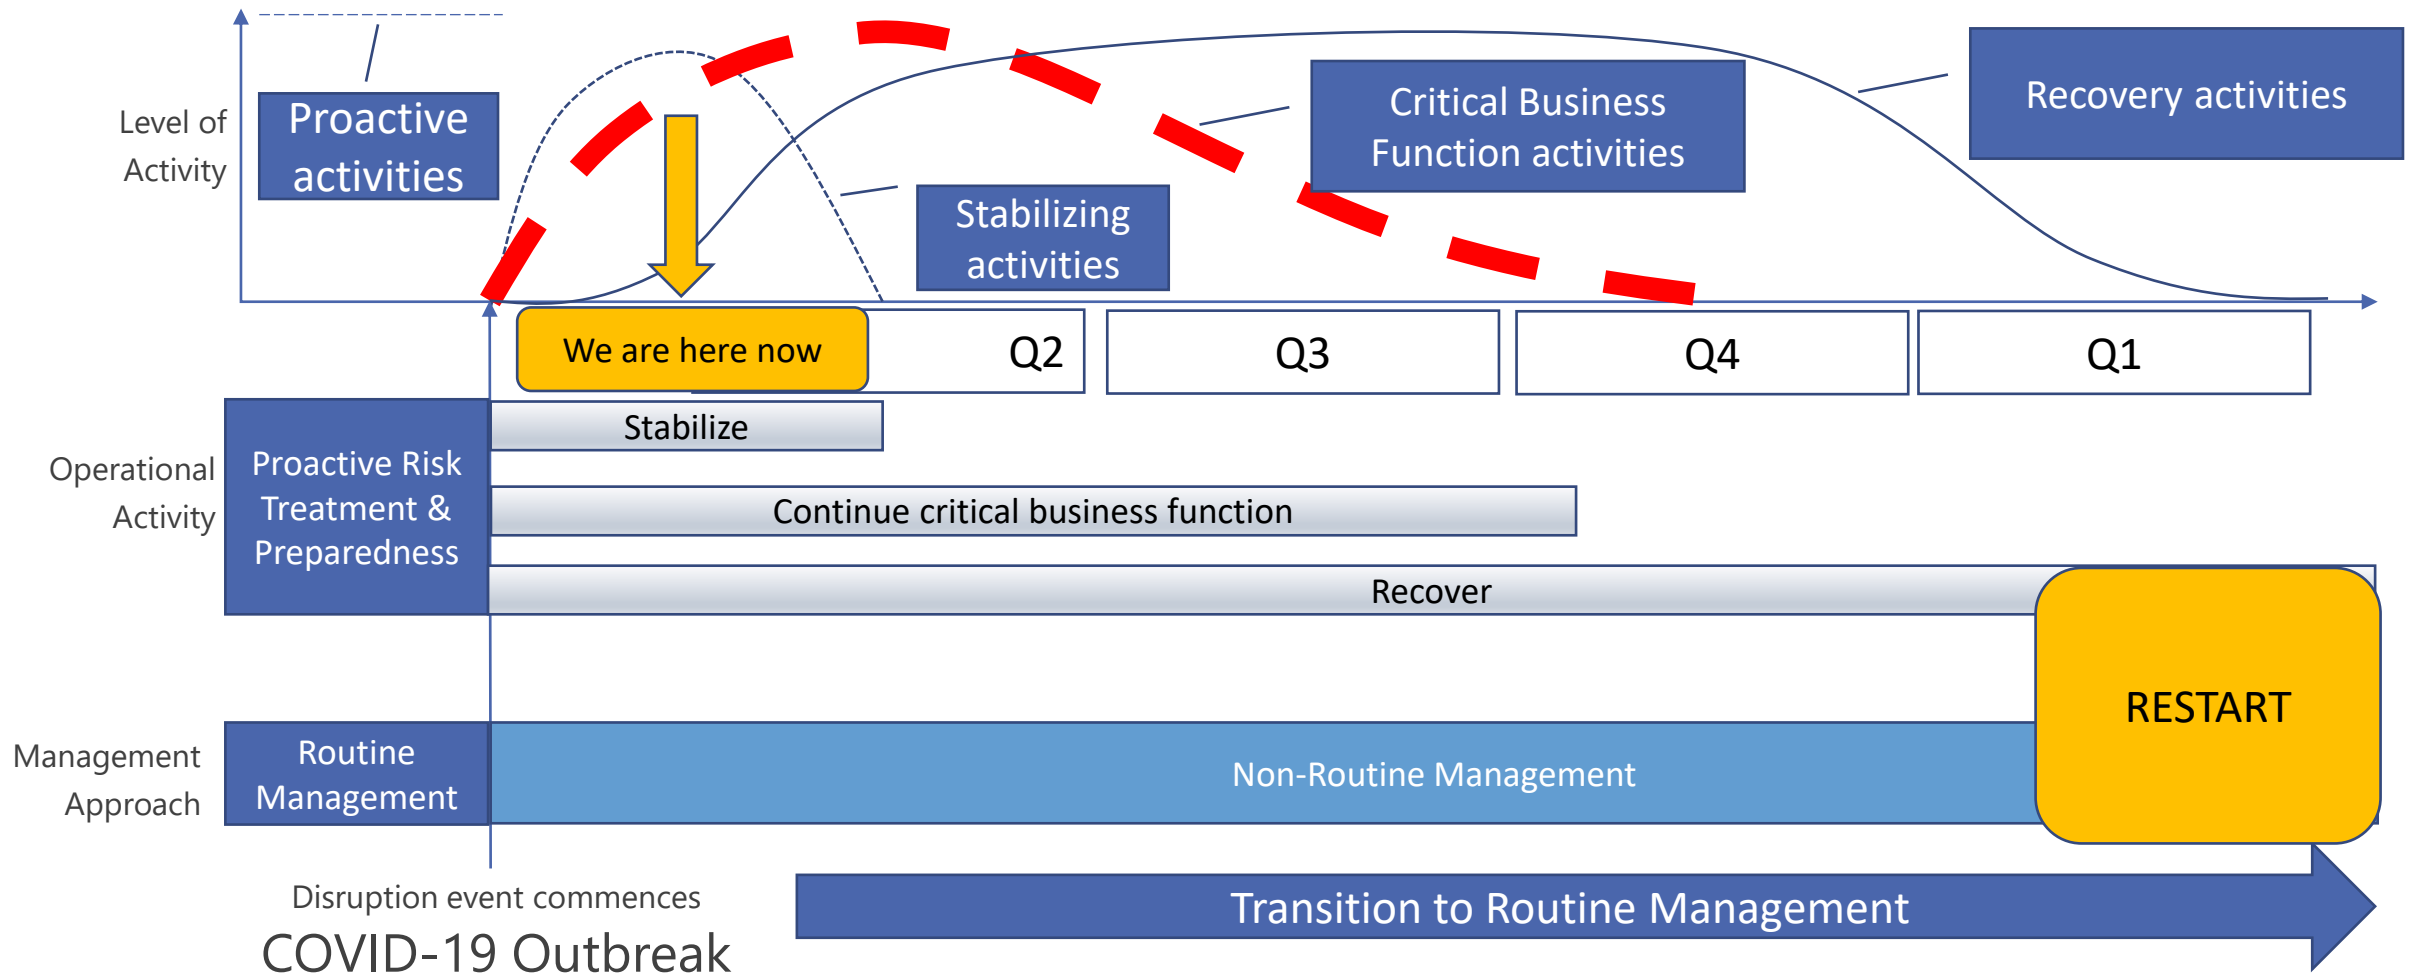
Level of Activity

Proactive activities

Stabilizing activities

Critical Business Function activities

Recovery activities

We are here now

Q2

Q3

Q4

Q1

Operational Activity

Proactive Risk Treatment & Preparedness

Stabilize

Continue critical business function

Recover

RESTART

Management Approach

Routine Management

Non-Routine Management

Disruption event commences

COVID-19 Outbreak

Transition to Routine Management